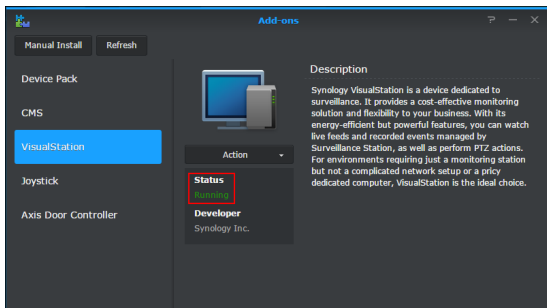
Add-ons

Manual Install
Refresh

Device Pack
CMS
VisualStation
Joystick
Axis Door Controller

Action

Status
Running

Developer
Synology Inc.

Description

Synology VisualStation is a device dedicated to surveillance. It provides a cost-effective monitoring solution and flexibility to your business. With its energy-efficient but powerful features, you can watch live feeds and recorded events managed by Surveillance Station, as well as perform PTZ actions. For environments requiring just a monitoring station but not a complicated network setup or a pricy dedicated computer, VisualStation is the ideal choice.